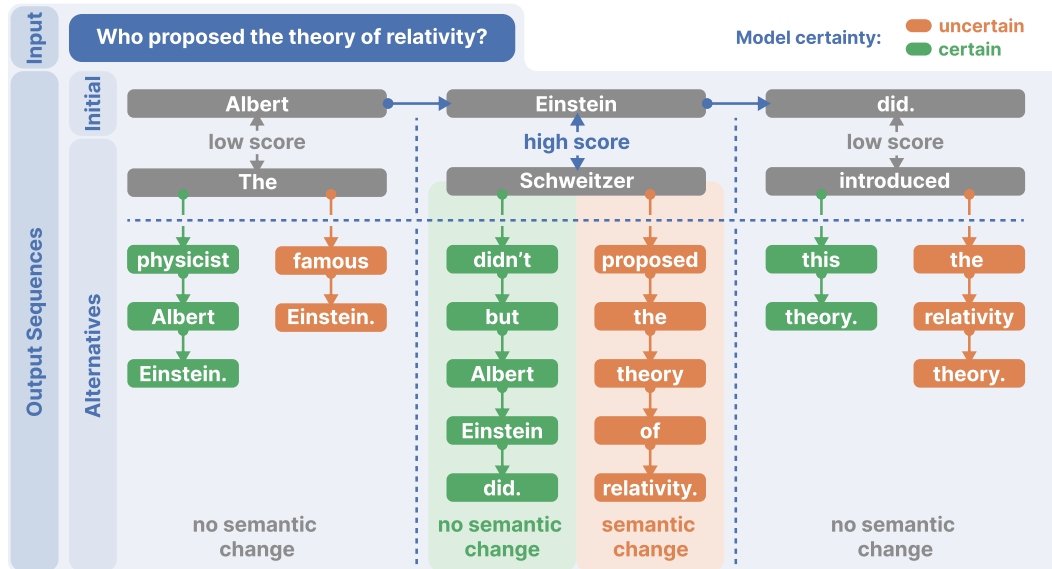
Input

Who proposed the theory of relativity?

Model certainty: uncertain certain

Output Sequences

Initial

Albert

Einstein

did.

low score

high score

low score

Alternatives

The

Schweitzer

introduced

physicist

Albert

Einstein.

famous

Einstein.

didn't

but

Albert

Einstein

did.

proposed

the

theory

of

relativity.

this

theory.

the

relativity

theory.

no semantic change

no semantic change

semantic change

no semantic change